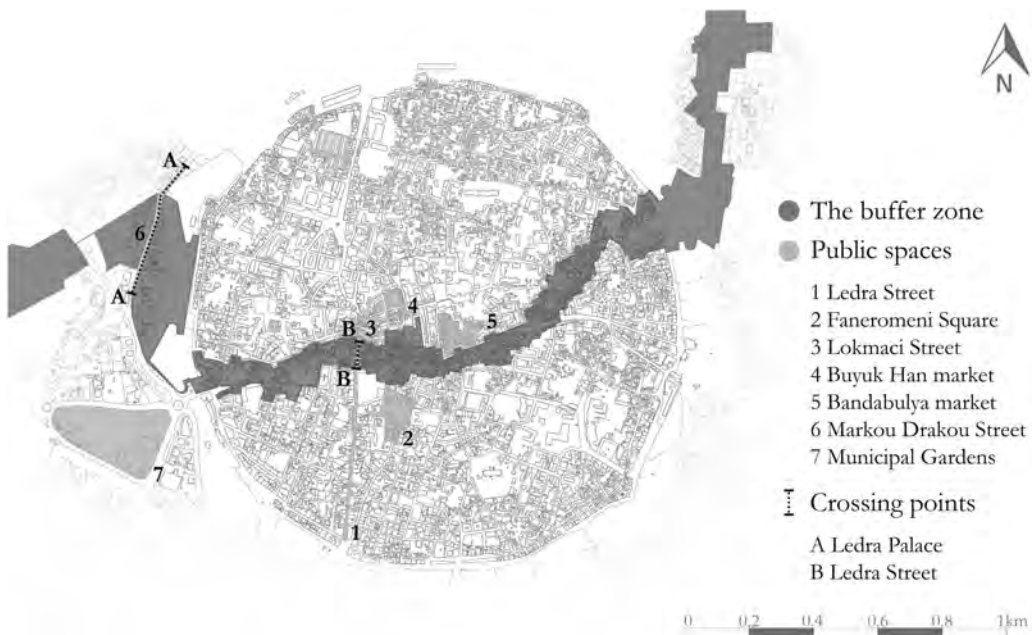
A
6
A
B
3
4
5
B
2
7
1

N

The buffer zone
Public spaces
1 Ledra Street
2 Faneromeni Square
3 Lokmaci Street
4 Buyuk Han market
5 Bandabulya market
6 Markou Drakou Street
7 Municipal Gardens
Crossing points
A Ledra Palace
B Ledra Street

0 0.2 0.4 0.6 0.8 1km